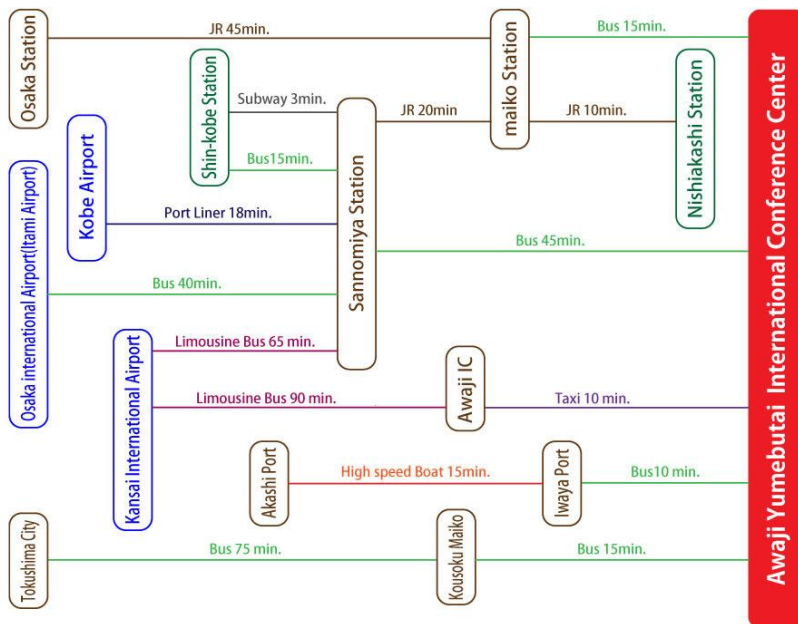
Osaka Station

JR 45min.

maiko Station

Bus 15min.

Shin-kobe Station

Subway 3min.

JR 20min

JR 10min.

Nishiakashi Station

Bus15min.

Kobe Airport

Osaka international Airport(Itami Airport)

Port Liner 18min.

Sannomiya Station

Bus 45min.

Bus 40min.

Kansai International Airport

Limousine Bus 65 min.

Limousine Bus 90 min.

Awaji IC

Taxi 10 min.

Akashi Port

High speed Boat 15min.

Iwaya Port

Bus10 min.

Tokushima City

Bus 75 min.

Kousoku Maiko

Bus 15min.

Awaji Yumebutai International Conference Center